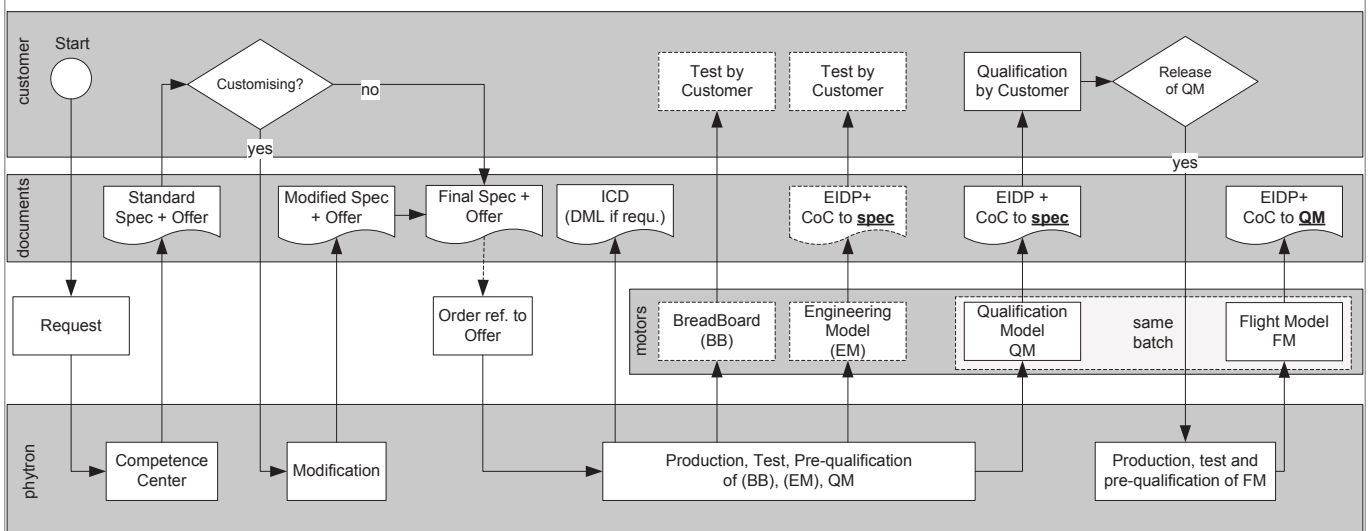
customer

Start

Customising?

no

yes

Test by Customer

Test by Customer

Qualification by Customer

Release of QM

yes

documents

Standard Spec + Offer

Modified Spec + Offer

Final Spec + Offer

ICD (DML if requ.)

EIDP+ CoC to **spec**

EIDP + CoC to **spec**

EIDP+ CoC to **QM**

Request

Order ref. to Offer

motors

BreadBoard (BB)

Engineering Model (EM)

Qualification Model QM

same batch

Flight Model FM

phytron

Competence Center

Modification

Production, Test, Pre-qualification of (BB), (EM), QM

Production, test and pre-qualification of FM